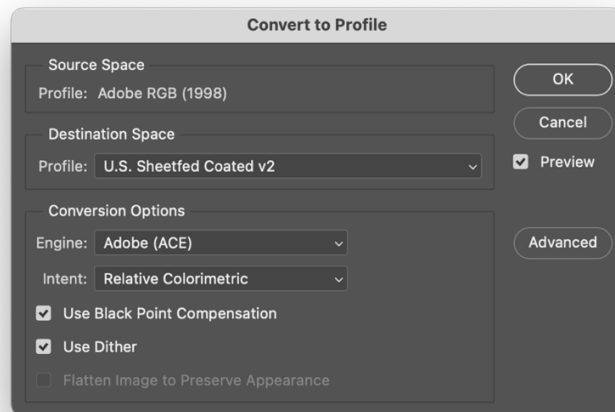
Convert to Profile

Source Space
Profile: Adobe RGB (1998)

Destination Space
Profile: U.S. Sheetfed Coated v2

Conversion Options
Engine: Adobe (ACE)
Intent: Relative Colorimetric
Use Black Point Compensation
Use Dither
Flatten Image to Preserve Appearance

OK
Cancel
Preview
Advanced